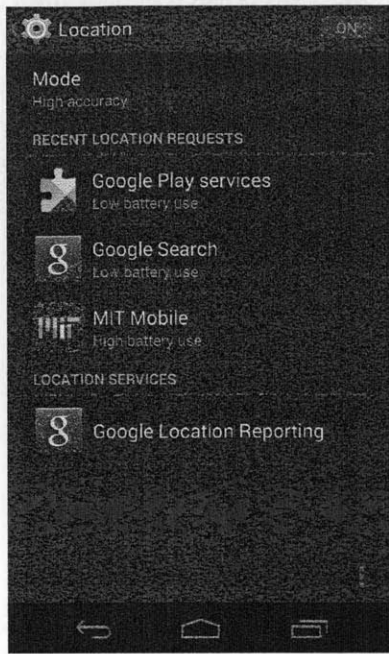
Location ON

Mode
High accuracy

RECENT LOCATION REQUESTS

Google Play services
Low battery use

Google Search
Low battery use

MIT Mobile
High battery use

LOCATION SERVICES

Google Location Reporting